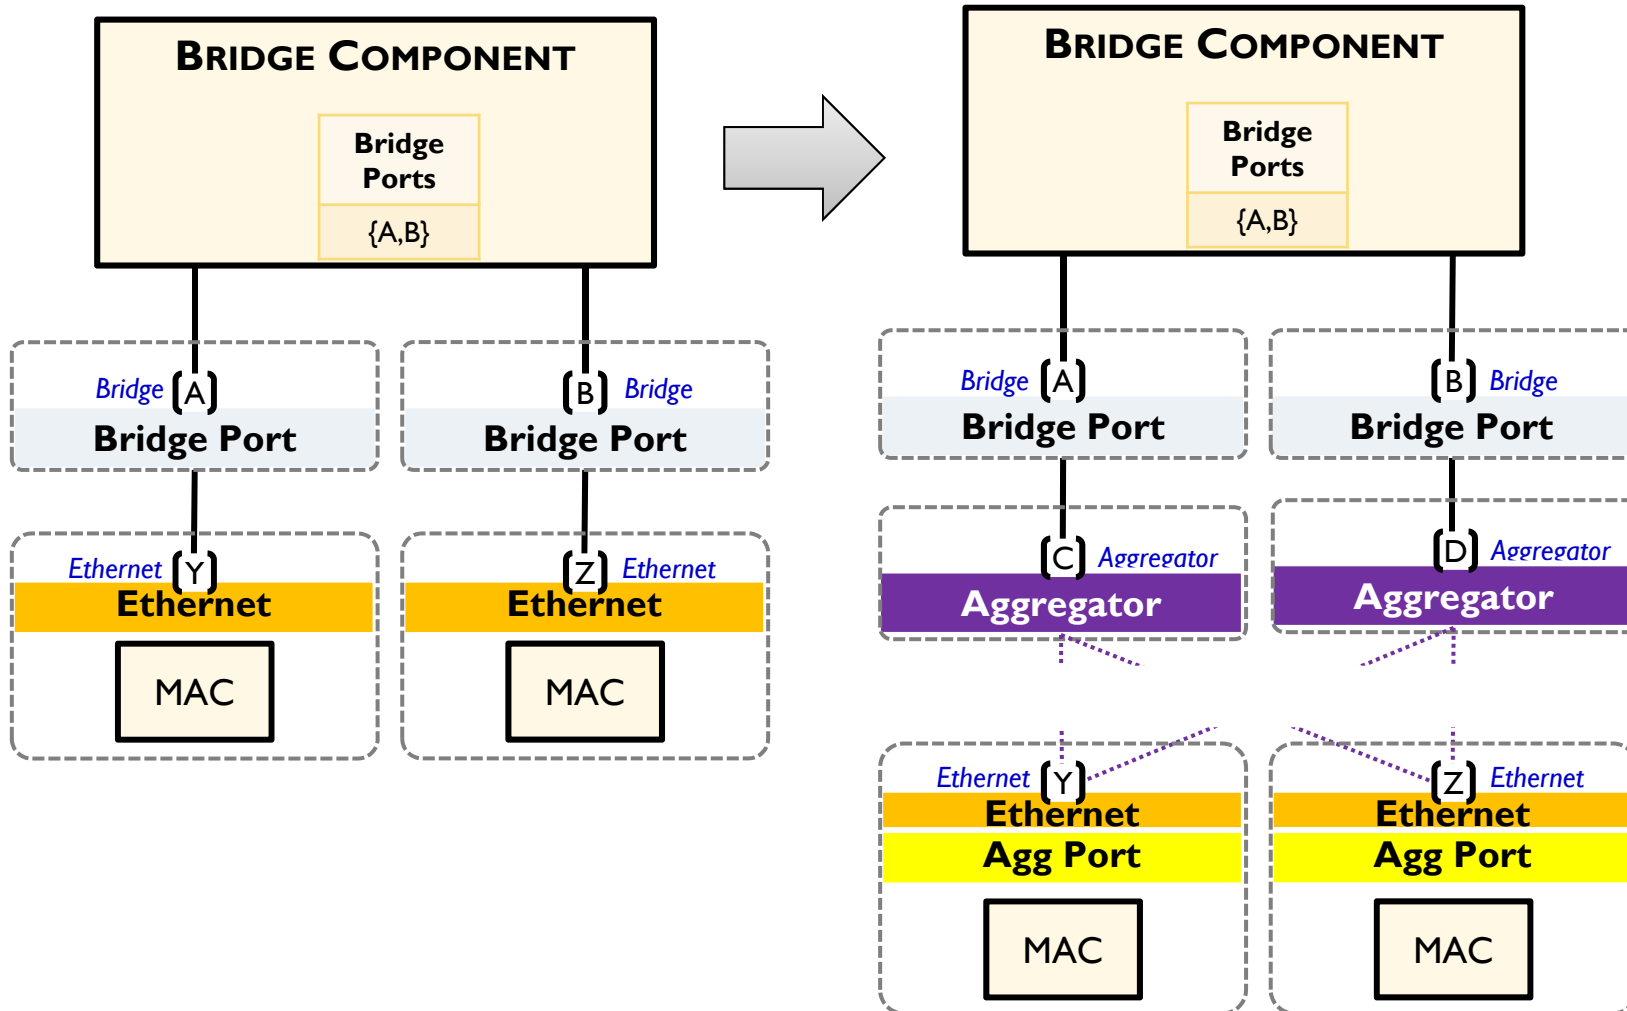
BRIDGE COMPONENT

Bridge Ports

{A,B}

Bridge A

Bridge Port

B Bridge

Bridge Port

Ethernet Y

Ethernet

MAC

Z Ethernet

Ethernet

MAC

BRIDGE COMPONENT

Bridge Ports

{A,B}

Bridge A

Bridge Port

B Bridge

Bridge Port

C Aggregator

Aggregator

D Aggregator

Aggregator

Ethernet Y

Ethernet

Agg Port

MAC

Z Ethernet

Ethernet

Agg Port

MAC